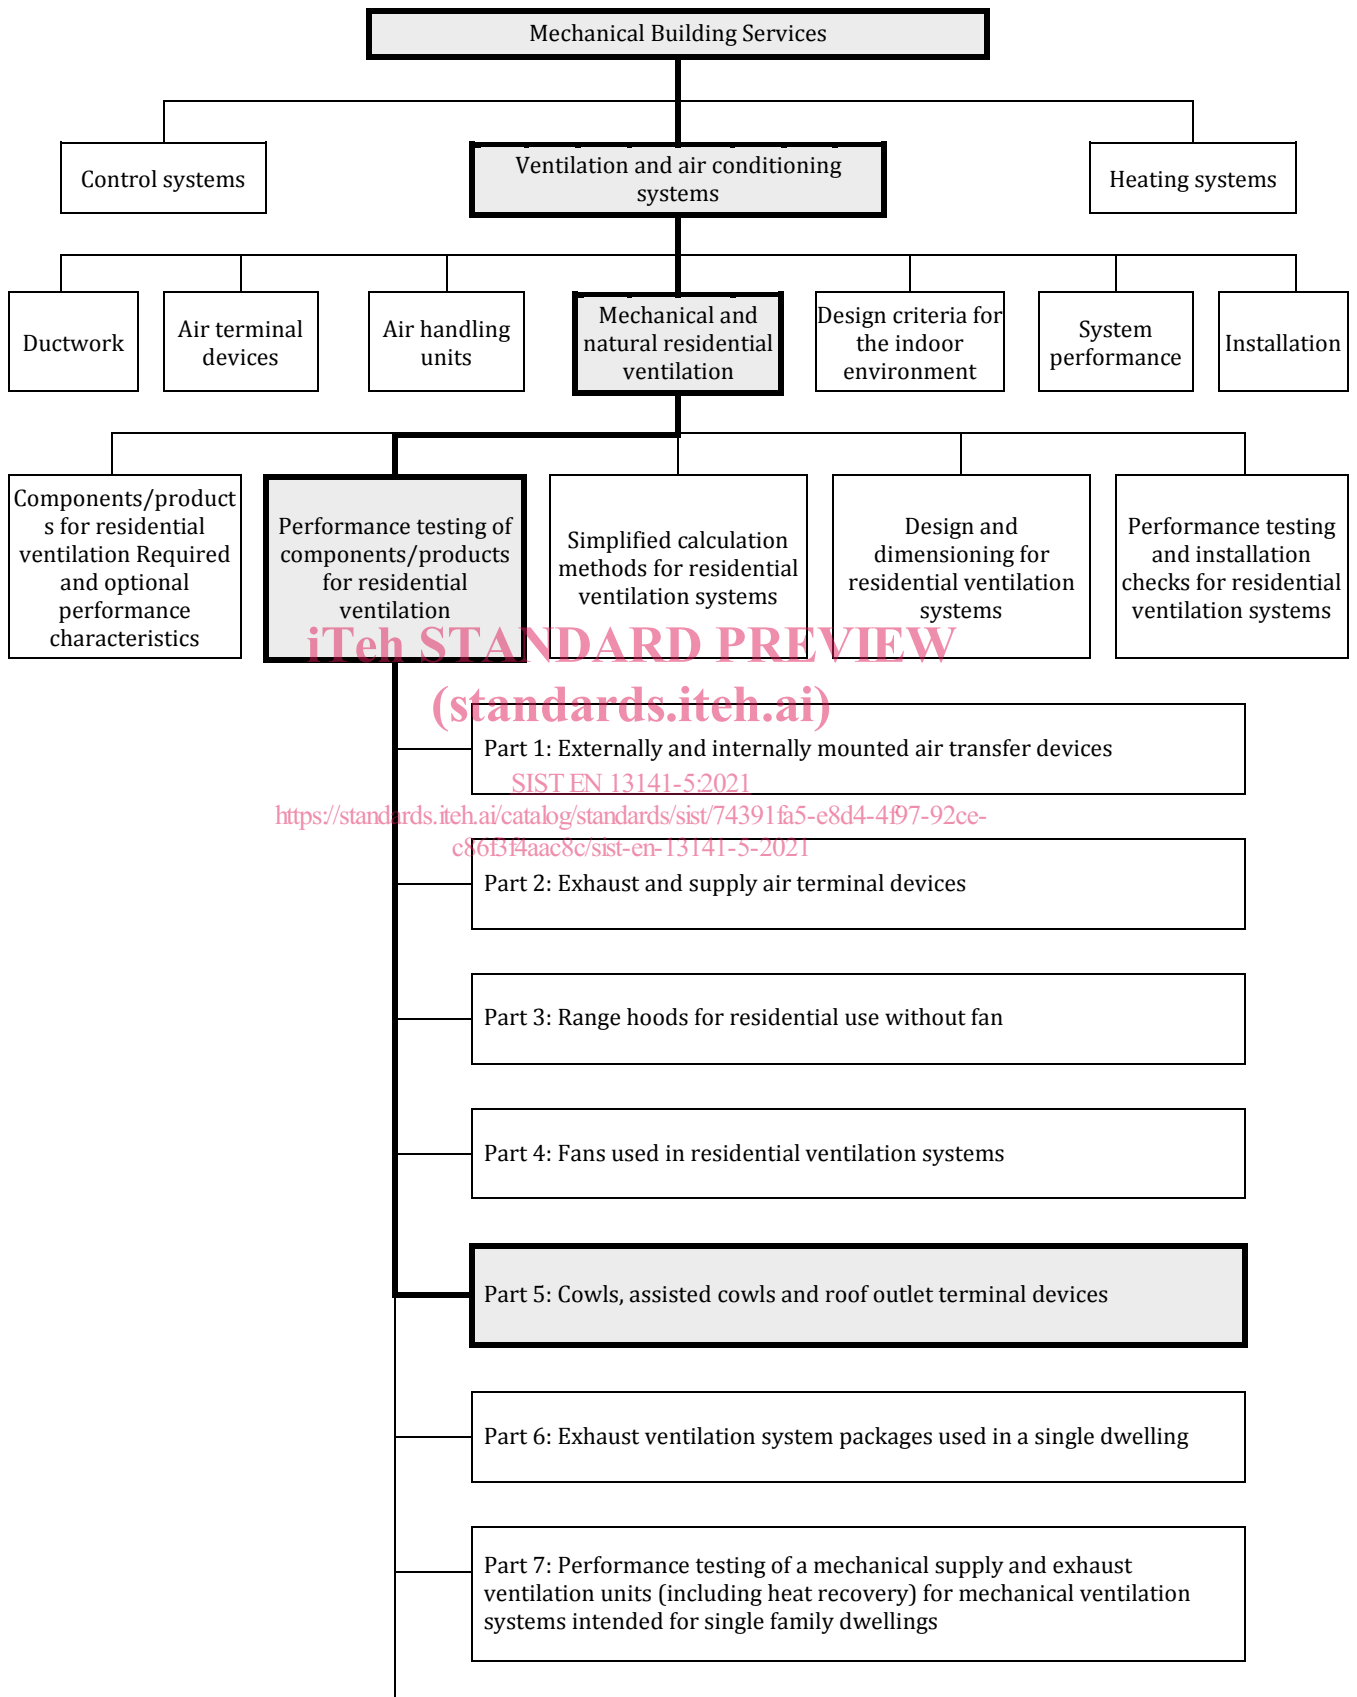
Mechanical Building Services

Control systems

Ventilation and air conditioning systems

Heating systems

Ductwork

Air terminal devices

Air handling units

Mechanical and natural residential ventilation

Design criteria for the indoor environment

System performance

Installation

Components/products for residential ventilation Required and optional performance characteristics

Performance testing of components/products for residential ventilation

Simplified calculation methods for residential ventilation systems

Design and dimensioning for residential ventilation systems

Performance testing and installation checks for residential ventilation systems

iTeh STANDARD PREVIEW
(standards.iteh.ai)

Part 1: Externally and internally mounted air transfer devices

SIST EN 13141-5:2021
https://standards.iteh.ai/catalog/standards/sist/74391fa5-e8d4-4f97-92ce-c86f3f4aac8c/sist-en-13141-5-2021

Part 2: Exhaust and supply air terminal devices

Part 3: Range hoods for residential use without fan

Part 4: Fans used in residential ventilation systems

Part 5: Cowls, assisted cowls and roof outlet terminal devices

Part 6: Exhaust ventilation system packages used in a single dwelling

Part 7: Performance testing of a mechanical supply and exhaust ventilation units (including heat recovery) for mechanical ventilation systems intended for single family dwellings